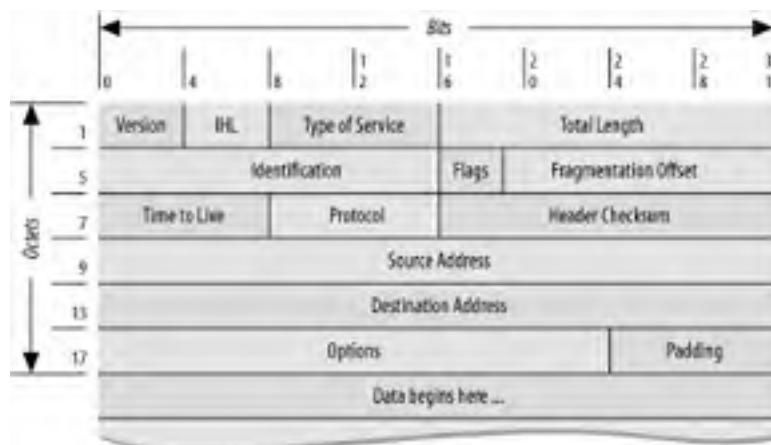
Bits

0 4 8 1 2 1 6 2 0 2 4 2 8 3 1

Octets

| | | | | | |
|---|---|---|---|---|---|
| 1 | Version | IHL | Type of Service | Total Length | |
| 5 | Identification | | | Flags | Fragmentation Offset |
| 7 | Time to Live | | Protocol | Header Checksum | |
| 9 | Source Address | | | | |
| 13 | Destination Address | | | | |
| 17 | Options | | | | Padding |
| | Data begins here ... | | | | |